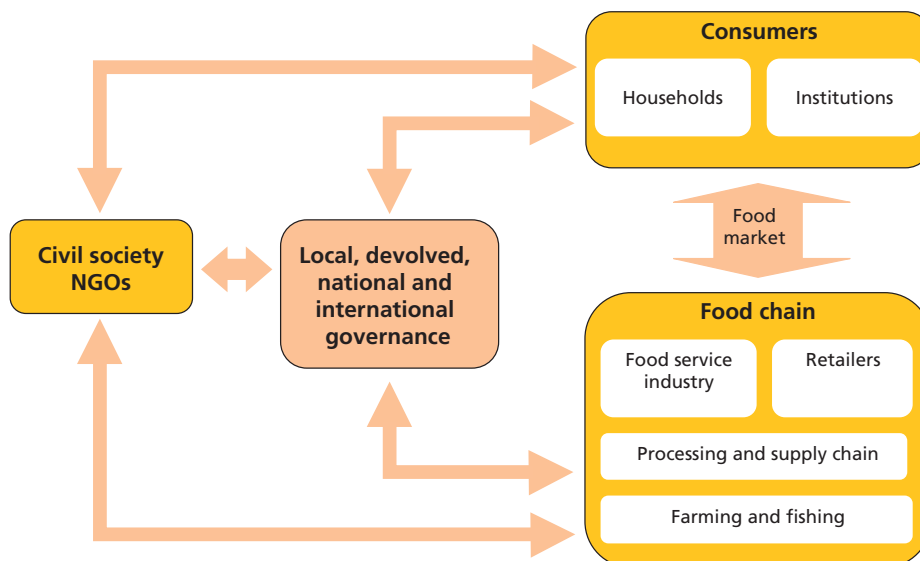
Consumers

Households

Institutions

Food market

Civil society NGOs

Local, devolved, national and international governance

Food chain

Food service industry

Retailers

Processing and supply chain

Farming and fishing